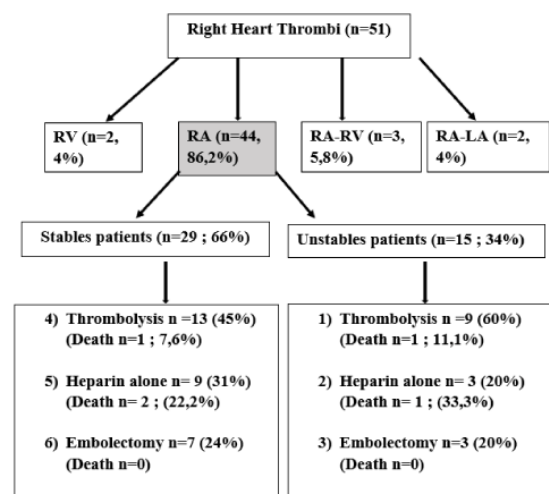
Right Heart Thrombi (n=51)

RV (n=2, 4%)

RA (n=44, 86,2%)

RA-RV (n=3, 5,8%)

RA-LA (n=2, 4%)

Stables patients (n=29 ; 66%)

Unstables patients (n=15 ; 34%)

4) Thrombolysis n =13 (45%) (Death n=1 ; 7,6%)

5) Heparin alone n= 9 (31%) (Death n= 2 ; (22,2%)

6) Embolectomy n=7 (24%) (Death n=0)

1) Thrombolysis n =9 (60%) (Death n=1 ; 11,1%)

2) Heparin alone n= 3 (20%) (Death n= 1 ; (33,3%)

3) Embolectomy n=3 (20%) (Death n=0)